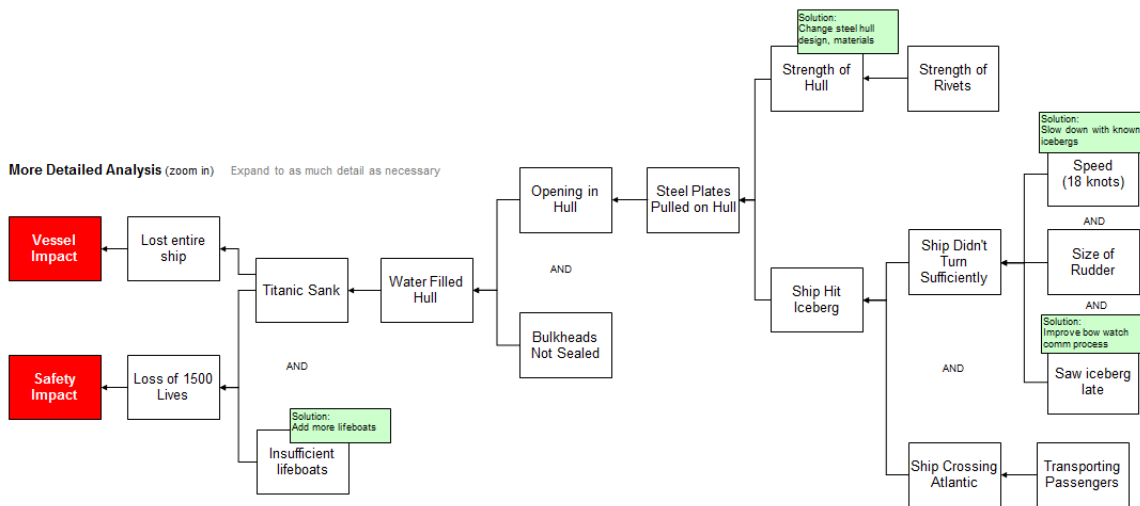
More Detailed Analysis (zoom in) Expand to as much detail as necessary

Vessel Impact

Lost entire ship

Safety Impact

Loss of 1500 Lives

Titanic Sank

AND

Solution:
Add more lifeboats

Insufficient lifeboats

Water Filled Hull

Opening in Hull

AND

Bulkheads Not Sealed

Steel Plates Pulled on Hull

Solution:
Change steel hull design, materials

Strength of Hull

Strength of Rivets

Ship Hit Iceberg

Ship Didn't Turn Sufficiently

Solution:
Slow down with known icebergs

Speed (18 knots)

AND

Size of Rudder

AND

Solution:
Improve bow watch comm process

Saw iceberg late

AND

Ship Crossing Atlantic

Transporting Passengers